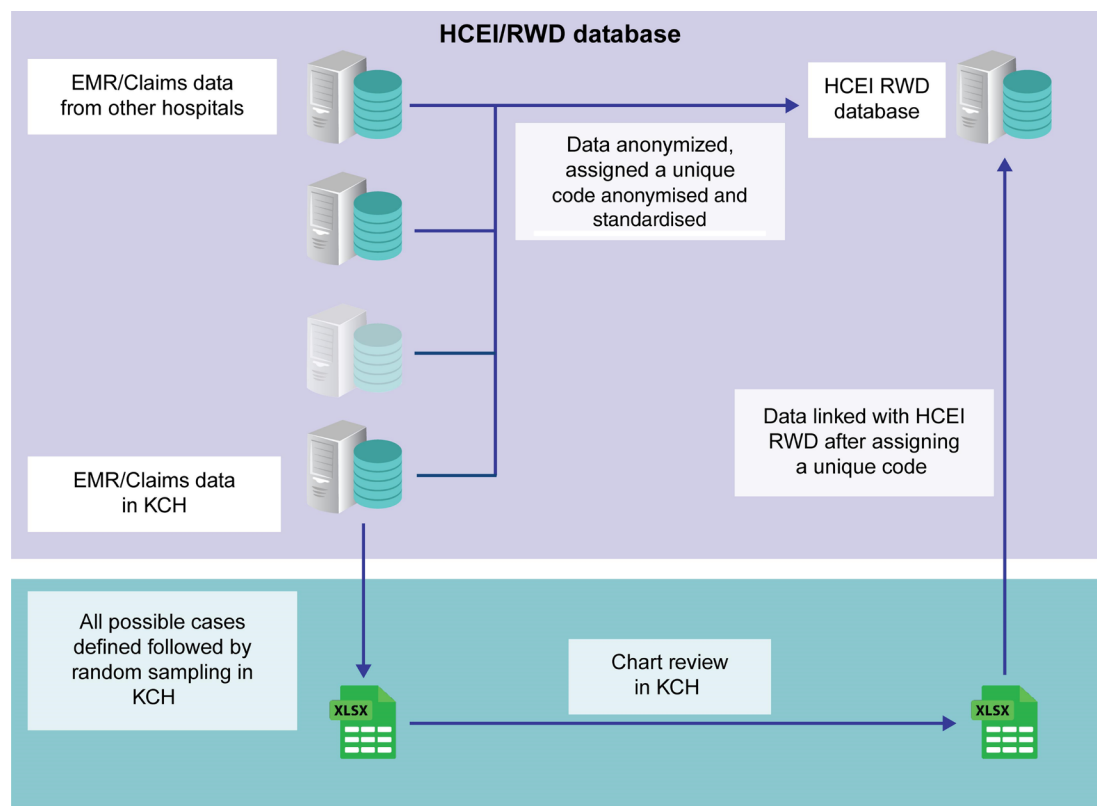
HCEI/RWD database

EMR/Claims data from other hospitals

HCEI RWD database

Data anonymized, assigned a unique code anonymised and standardised

Data linked with HCEI RWD after assigning a unique code

EMR/Claims data in KCH

All possible cases defined followed by random sampling in KCH

XLSX

Chart review in KCH

XLSX